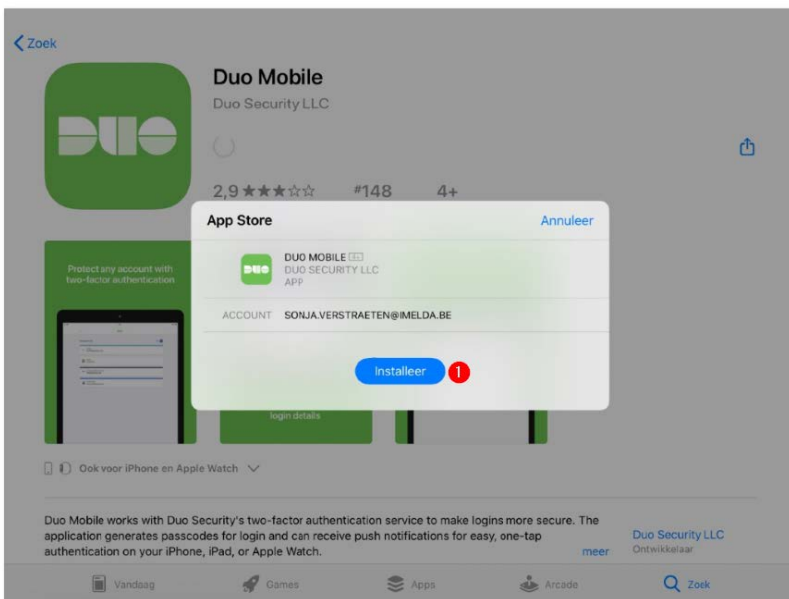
Zoek

DUO

Duo Mobile

Duo Security LLC

2,9 ★★★☆☆ #148 4+

Protect any account with two-factor authentication

login details

App Store Annuleer

DUO MOBILE 4+
DUO SECURITY LLC
APP

ACCOUNT SONJA.VERSTRAETEN@IMELDA.BE

Installeer 1

Ook voor iPhone en Apple Watch

Duo Mobile works with Duo Security's two-factor authentication service to make logins more secure. The application generates passcodes for login and can receive push notifications for easy, one-tap authentication on your iPhone, iPad, or Apple Watch.

meer

Duo Security LLC
Ontwikkelaar

Vandaag Games Apps Arcade Zoek